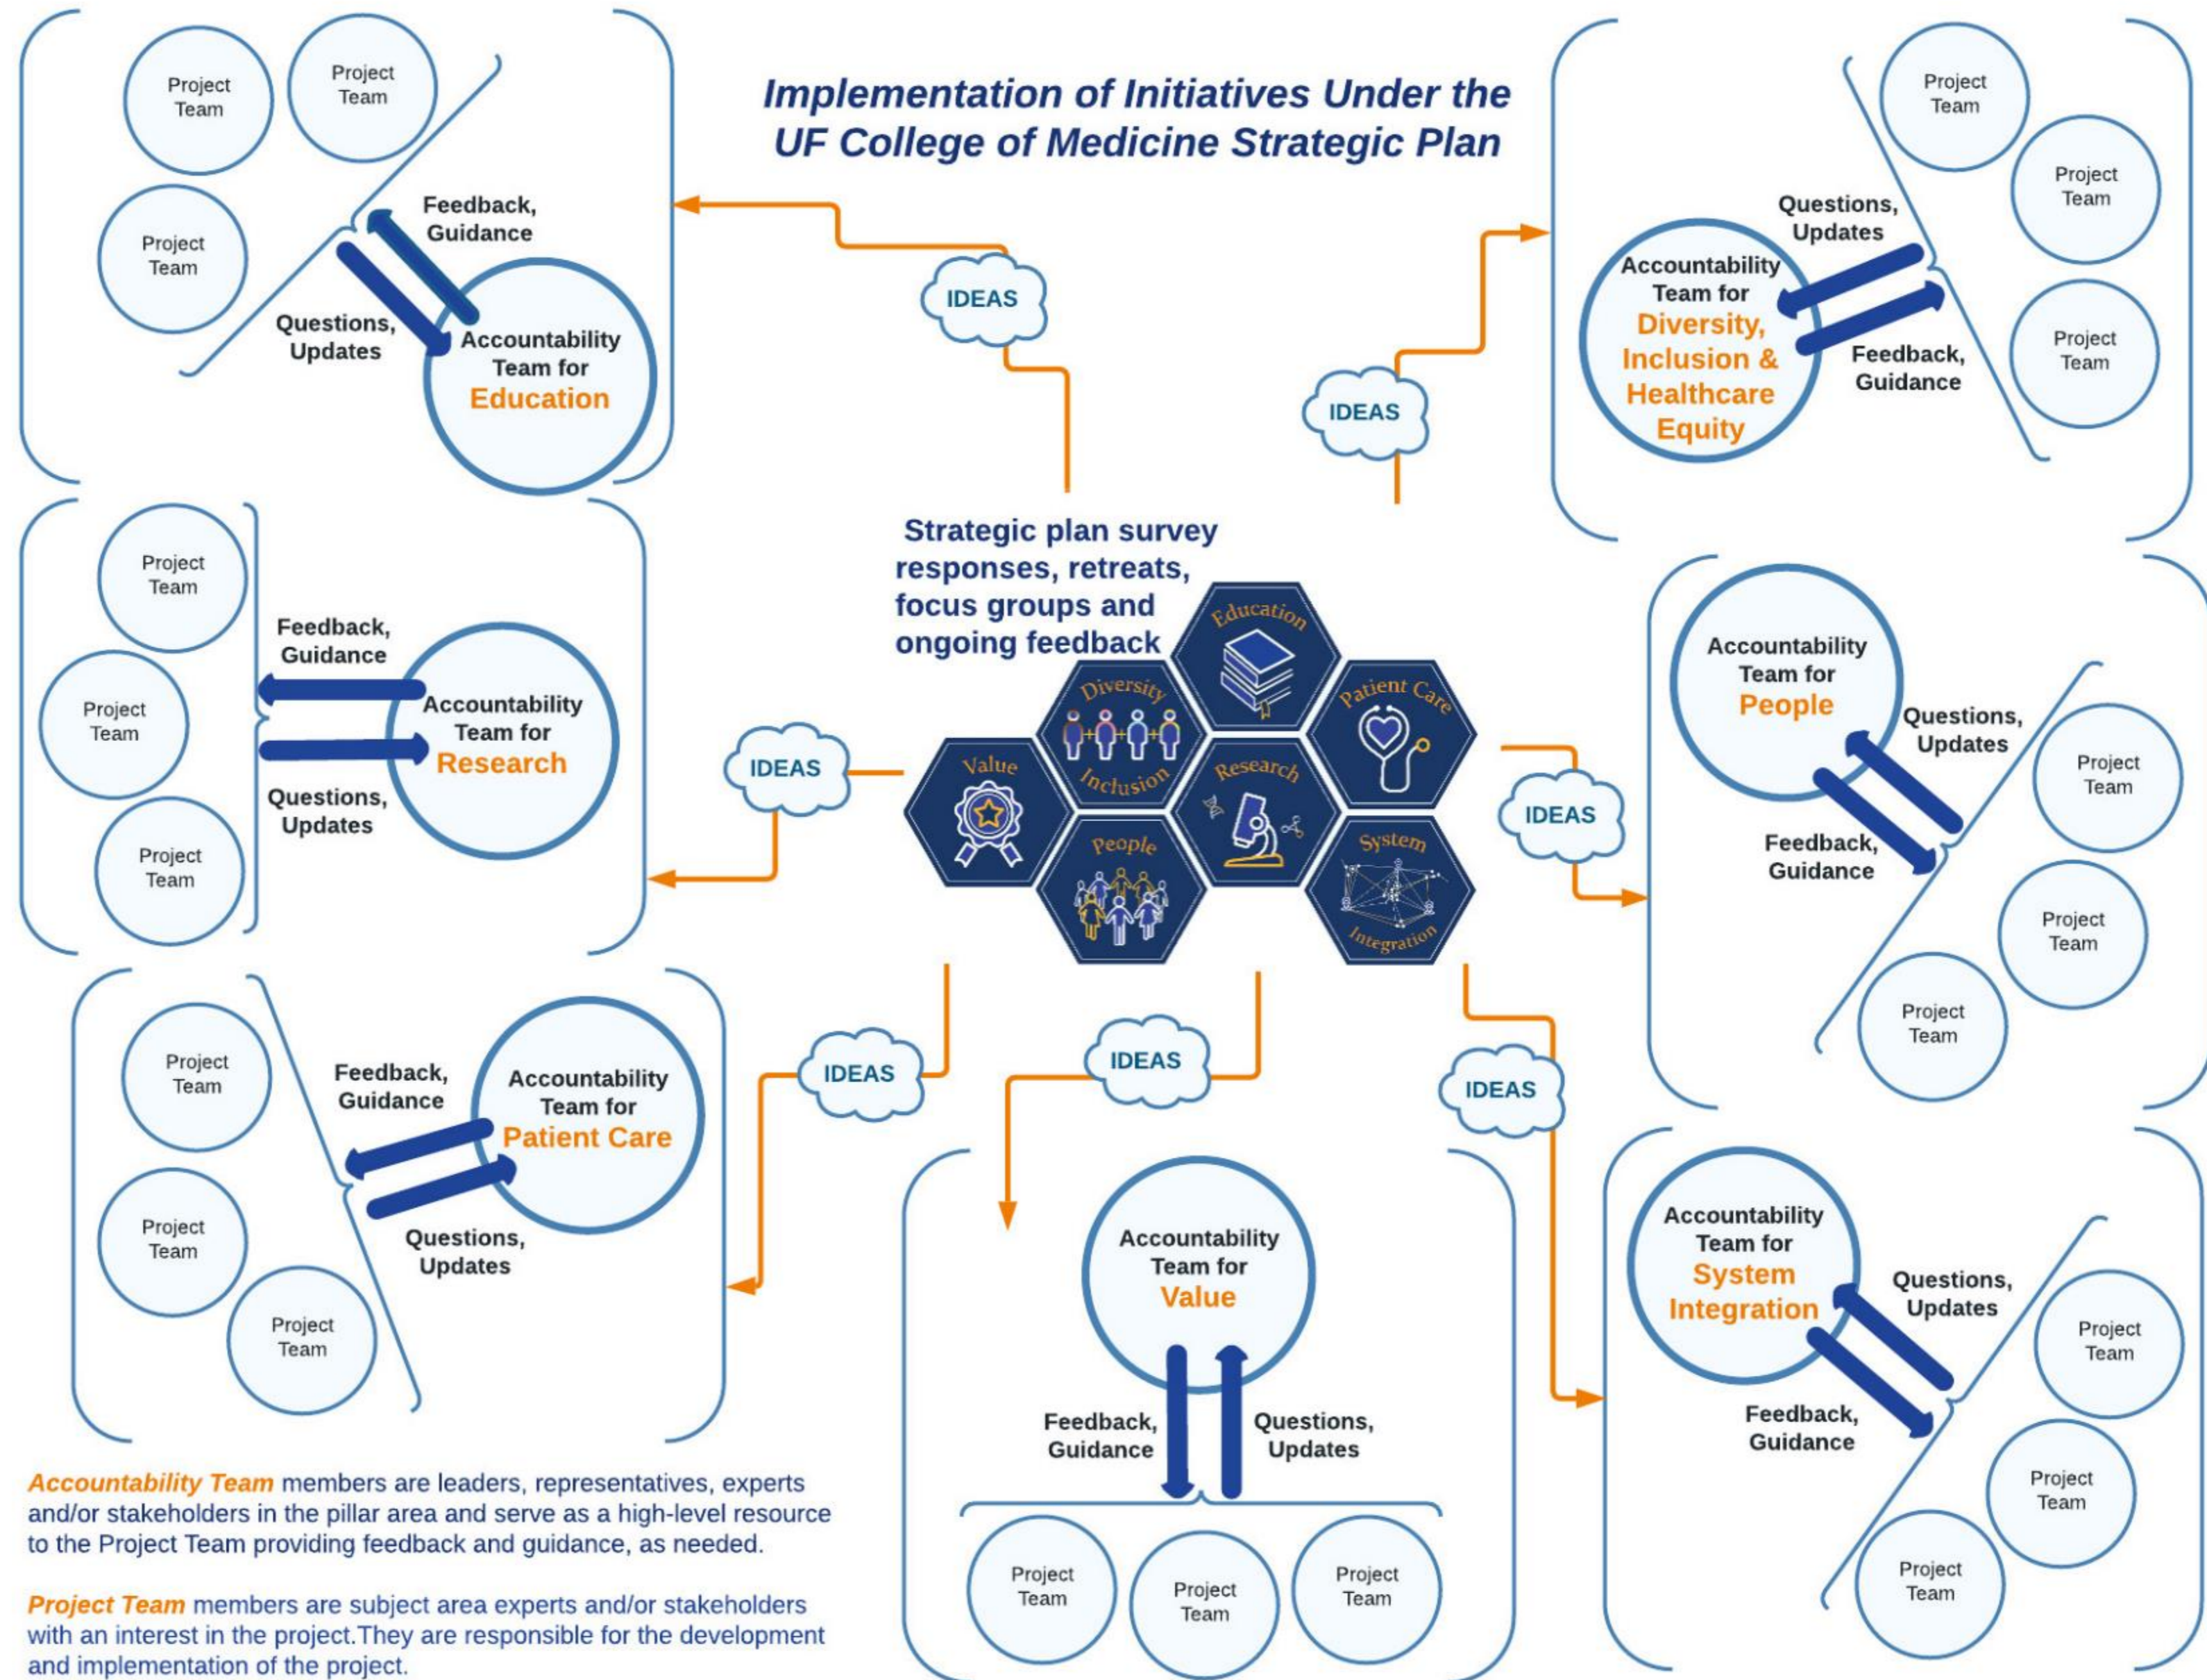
Implementation of Initiatives Under the UF College of Medicine Strategic Plan

Project Team

Project Team

Project Team

Feedback, Guidance

Questions, Updates

Accountability Team for Education

IDEAS

IDEAS

Questions, Updates

Accountability Team for Diversity, Inclusion & Healthcare Equity

Feedback, Guidance

Project Team

Project Team

Project Team

Project Team

Project Team

Project Team

Feedback, Guidance

Accountability Team for Research

Questions, Updates

IDEAS

Strategic plan survey responses, retreats, focus groups and ongoing feedback

Education

Diversity Inclusion

Patient Care

Value

Research

People

System Integration

IDEAS

Accountability Team for People

Questions, Updates

Feedback, Guidance

Project Team

Project Team

Project Team

Project Team

Project Team

Project Team

Feedback, Guidance

Accountability Team for Patient Care

Questions, Updates

IDEAS

IDEAS

IDEAS

Accountability Team for Value

Feedback, Guidance

Questions, Updates

Project Team

Project Team

Project Team

Accountability Team for System Integration

Questions, Updates

Feedback, Guidance

Project Team

Project Team

Project Team

Accountability Team members are leaders, representatives, experts and/or stakeholders in the pillar area and serve as a high-level resource to the Project Team providing feedback and guidance, as needed.

Project Team members are subject area experts and/or stakeholders with an interest in the project.They are responsible for the development and implementation of the project.